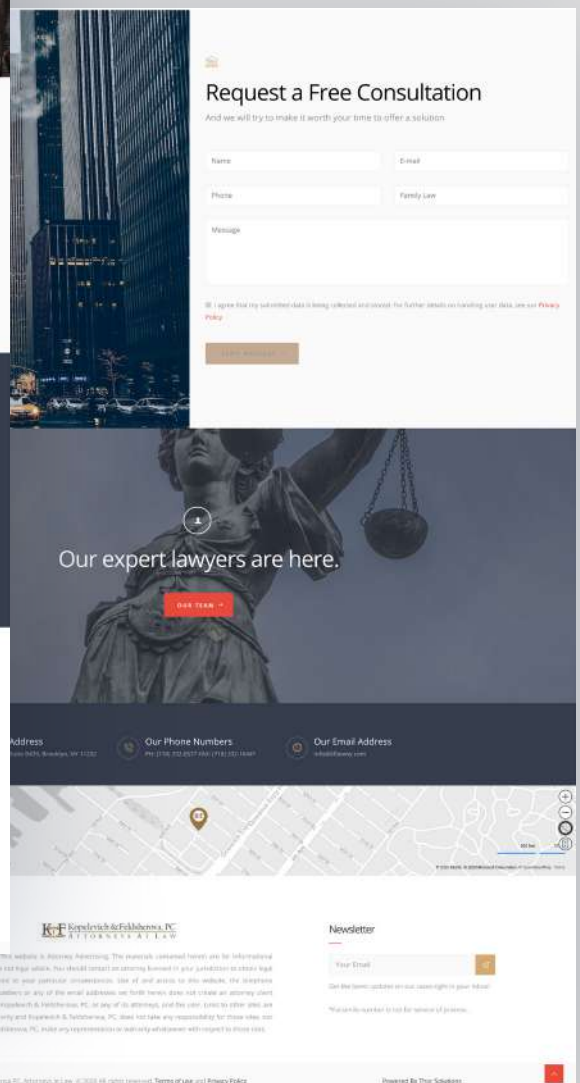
Request a Free Consultation

And we will try to make it worth your time to offer a solution

Name

E-mail

Phone

Family Law

Message

I agree that my submitted data is being collected and stored. For further details on handling user data, see our Privacy Policy

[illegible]

Our expert lawyers are here.

OUR TEAM

Address

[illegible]

Our Phone Numbers

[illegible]

Our Email Address

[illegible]

Kopelevich & Feldsherova, PC
ATTORNEYS AT LAW

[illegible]

Newsletter

Your Email

Get the latest updates on our cases right in your inbox!

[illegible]

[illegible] Terms of use and Privacy Policy

Powered By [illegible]